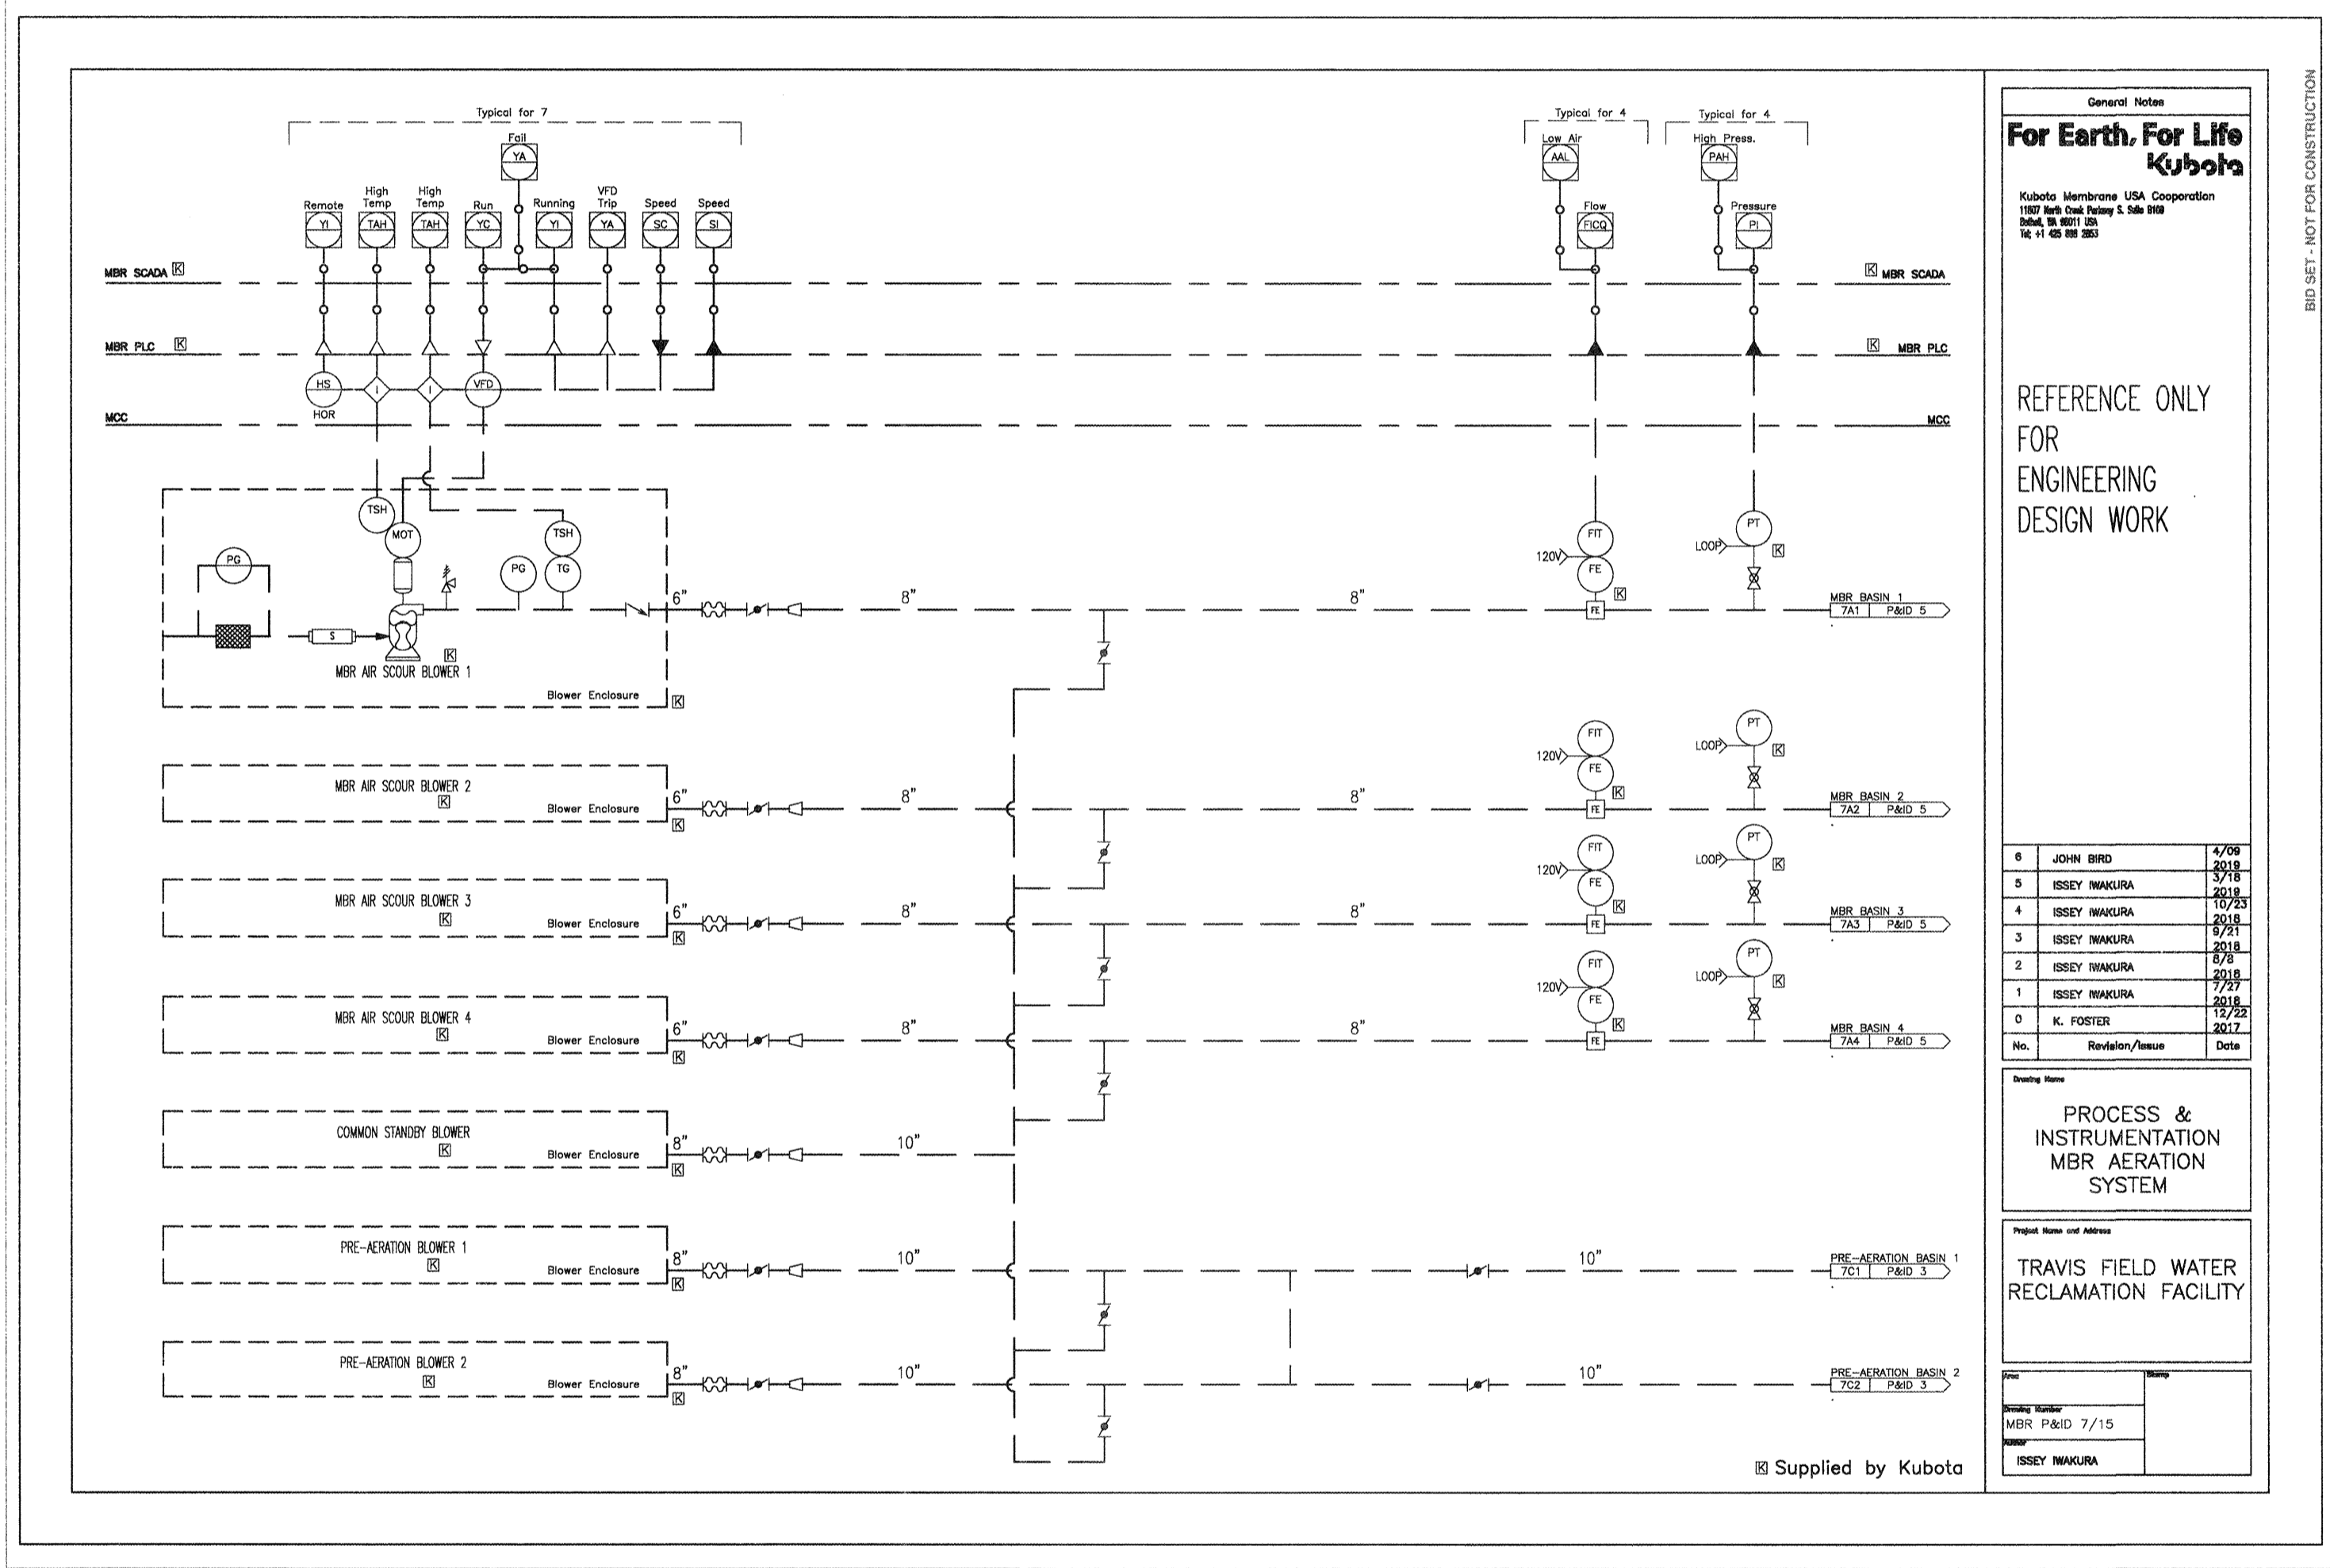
Typical for 7

Fail
YA

Remote YI
High Temp TAH
High Temp TAH
Run YC
Running YI
VFD Trip YA
Speed SC
Speed SI

MBR SCADA K
MBR PLC K
MCC

HS
HOR
I
I
VFD

TSH
MOT
TSH
PG
TG
PG
S

MBR AIR SCOUR BLOWER 1 K
Blower Enclosure K

6" 8" 8"

Typical for 4
Low Air
AAL
Flow
FICQ
FIT
120V
FE
FE
K

Typical for 4
High Press.
PAH
Pressure
PI
PT
LOOP
K

K MBR SCADA
K MBR PLC
MCC

MBR BASIN 1
7A1 P&ID 5

MBR AIR SCOUR BLOWER 2 K
Blower Enclosure K
6" 8" 8"
FIT 120V FE K FE
PT LOOP K
MBR BASIN 2
7A2 P&ID 5

MBR AIR SCOUR BLOWER 3 K
Blower Enclosure K
6" 8" 8"
FIT 120V FE K FE
PT LOOP K
MBR BASIN 3
7A3 P&ID 5

MBR AIR SCOUR BLOWER 4 K
Blower Enclosure K
6" 8" 8"
FIT 120V FE K FE
PT LOOP K
MBR BASIN 4
7A4 P&ID 5

COMMON STANDBY BLOWER K
Blower Enclosure K
8" 10"

PRE-AERATION BLOWER 1 K
Blower Enclosure K
8" 10" 10"
PRE-AERATION BASIN 1
7C1 P&ID 3

PRE-AERATION BLOWER 2 K
Blower Enclosure K
8" 10" 10"
PRE-AERATION BASIN 2
7C2 P&ID 3

K Supplied by Kubota

General Notes
For Earth, For Life
Kubota
Kubota Membrane USA Cooporation
11807 North Creek Parkway S. Suite B109
Bothell, WA 98011 USA
Tel: +1 425 898 2853

REFERENCE ONLY FOR ENGINEERING DESIGN WORK

| No. | Revision/Issue | Date |
|---|---|---|
| 6 | JOHN BIRD | 4/09 2019 |
| 5 | ISSEY IWAKURA | 3/18 2019 |
| 4 | ISSEY IWAKURA | 10/23 2018 |
| 3 | ISSEY IWAKURA | 9/21 2018 |
| 2 | ISSEY IWAKURA | 8/8 2018 |
| 1 | ISSEY IWAKURA | 7/27 2018 |
| 0 | K. FOSTER | 12/22 2017 |

Drawing Name
PROCESS & INSTRUMENTATION MBR AERATION SYSTEM

Project Name and Address
TRAVIS FIELD WATER RECLAMATION FACILITY

Area
Stamp
Drawing Number
MBR P&ID 7/15
Author
ISSEY IWAKURA

BID SET - NOT FOR CONSTRUCTION